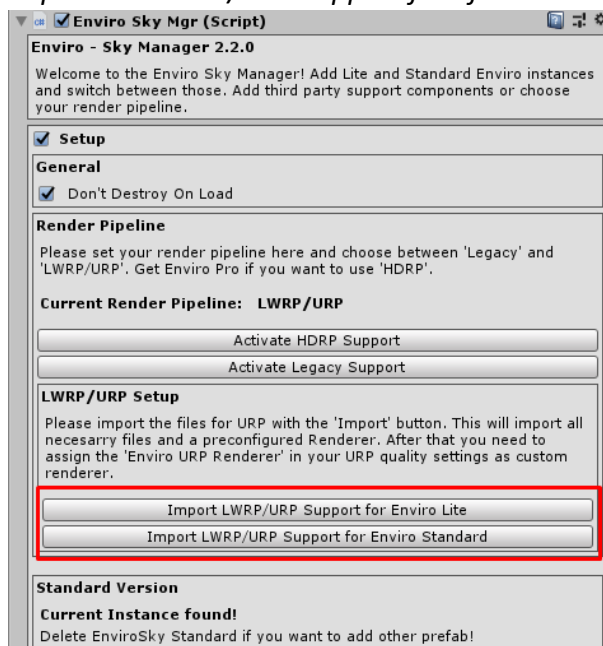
Enviro Sky Mgr (Script)

Enviro - Sky Manager 2.2.0

Welcome to the Enviro Sky Manager! Add Lite and Standard Enviro instances and switch between those. Add third party support components or choose your render pipeline.

Setup

General

Don't Destroy On Load

Render Pipeline

Please set your render pipeline here and choose between 'Legacy' and 'LWRP/URP'. Get Enviro Pro if you want to use 'HDRP'.

Current Render Pipeline: LWRP/URP

Activate HDRP Support

Activate Legacy Support

LWRP/URP Setup

Please import the files for URP with the 'Import' button. This will import all necesarry files and a preconfigured Renderer. After that you need to assign the 'Enviro URP Renderer' in your URP quality settings as custom renderer.

Import LWRP/URP Support for Enviro Lite

Import LWRP/URP Support for Enviro Standard

Standard Version

Current Instance found!

Delete EnviroSky Standard if you want to add other prefab!